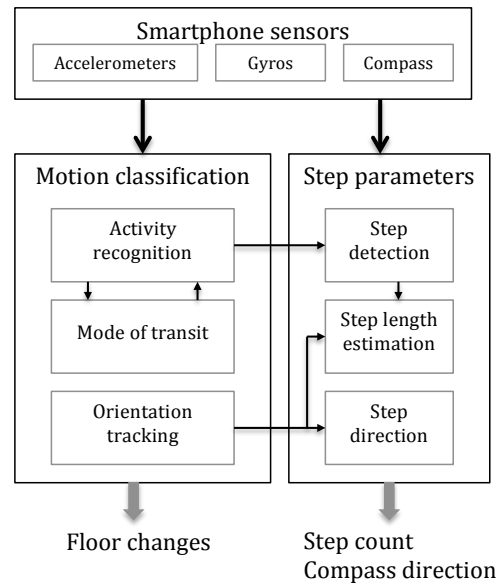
Smartphone sensors
Accelerometers
Gyros
Compass

Motion classification
Activity recognition
Mode of transit
Orientation tracking

Step parameters
Step detection
Step length estimation
Step direction

Floor changes

Step count
Compass direction